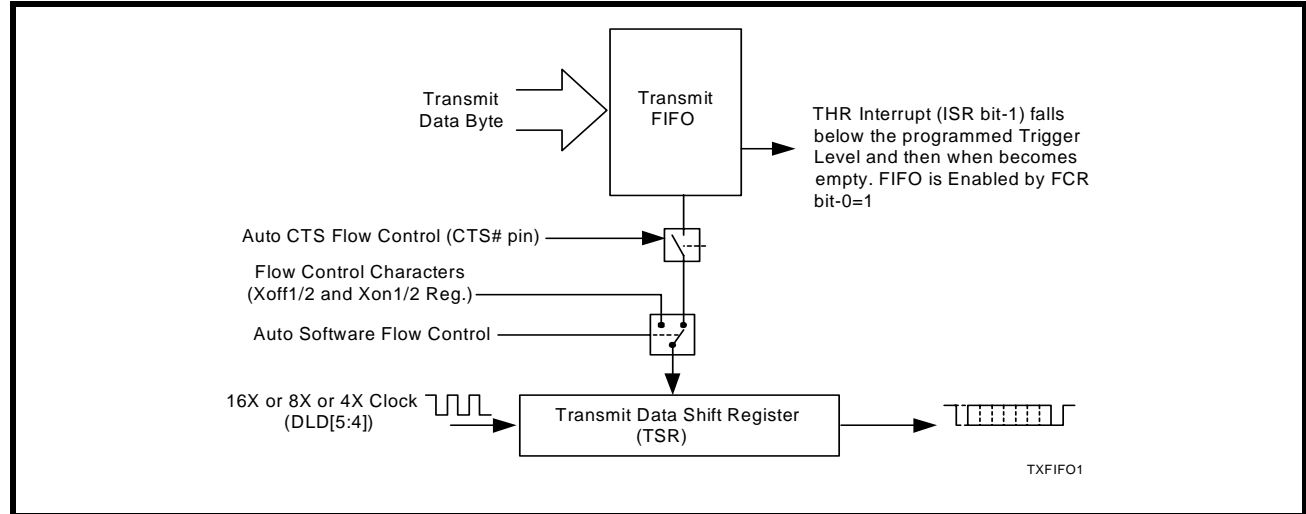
Transmit Data Byte

Transmit FIFO

THR Interrupt (ISR bit-1) falls below the programmed Trigger Level and then when becomes empty. FIFO is Enabled by FCR bit-0=1

Auto CTS Flow Control (CTS# pin)

Flow Control Characters (Xoff1/2 and Xon1/2 Reg.)

Auto Software Flow Control

16X or 8X or 4X Clock (DLD[5:4])

Transmit Data Shift Register (TSR)

TXFIFO1